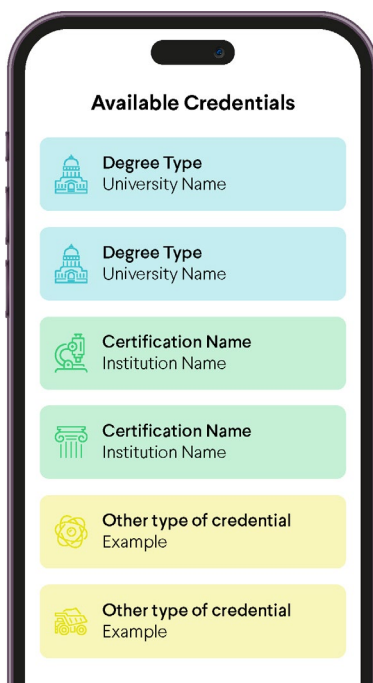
Available Credentials

Degree Type
University Name

Degree Type
University Name

Certification Name
Institution Name

Certification Name
Institution Name

Other type of credential
Example

Other type of credential
Example